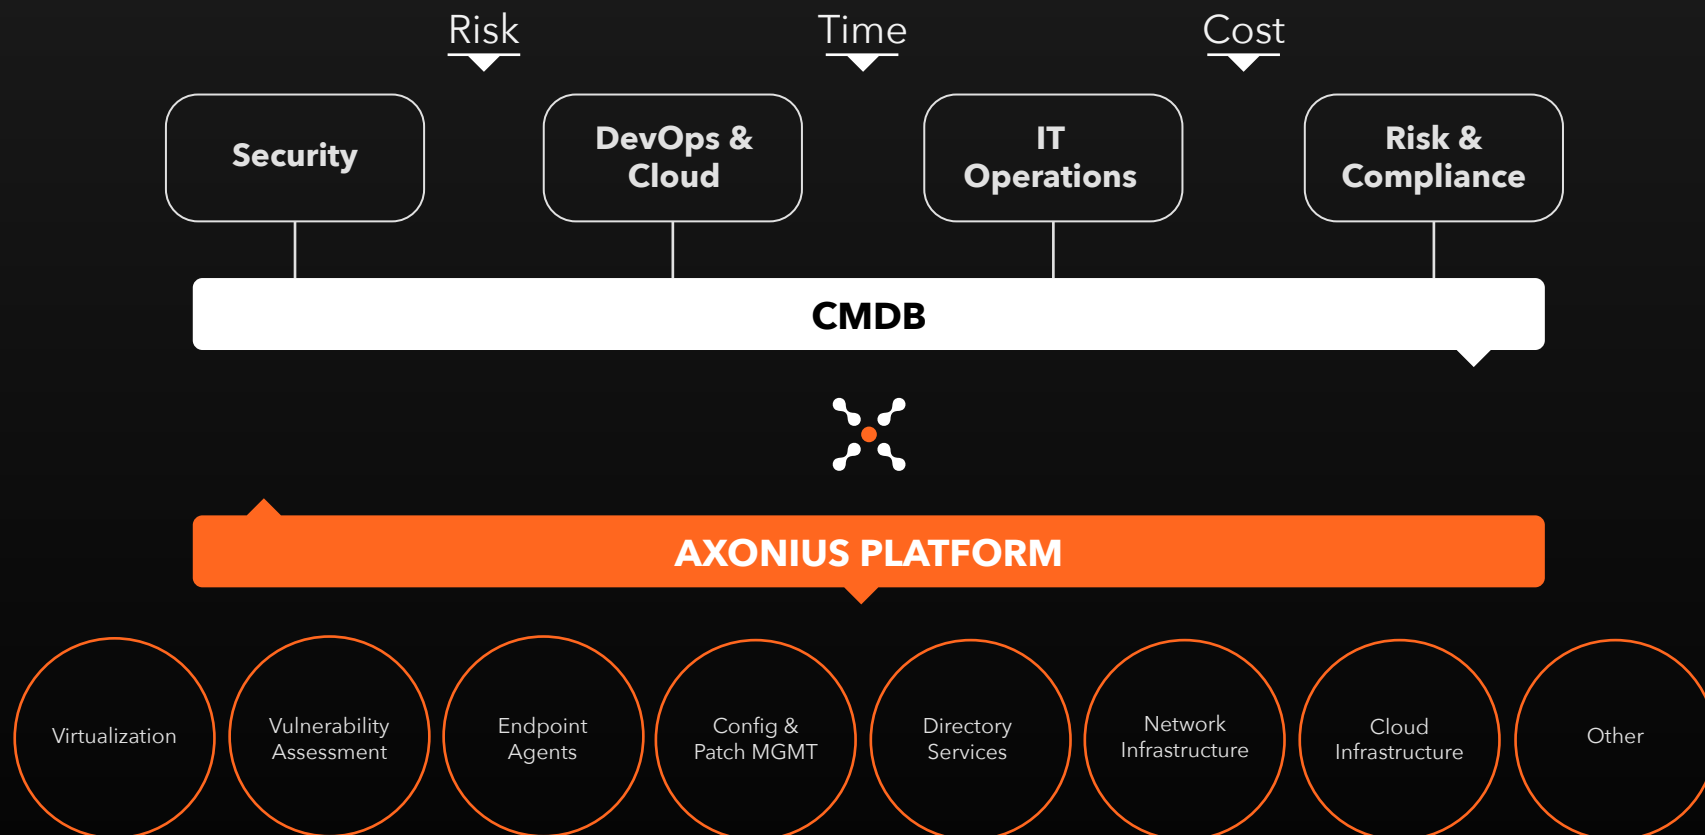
Risk

Time

Cost

Security

DevOps & Cloud

IT Operations

Risk & Compliance

CMDB

AXONIUS PLATFORM

Virtualization

Vulnerability Assessment

Endpoint Agents

Config & Patch MGMT

Directory Services

Network Infrastructure

Cloud Infrastructure

Other